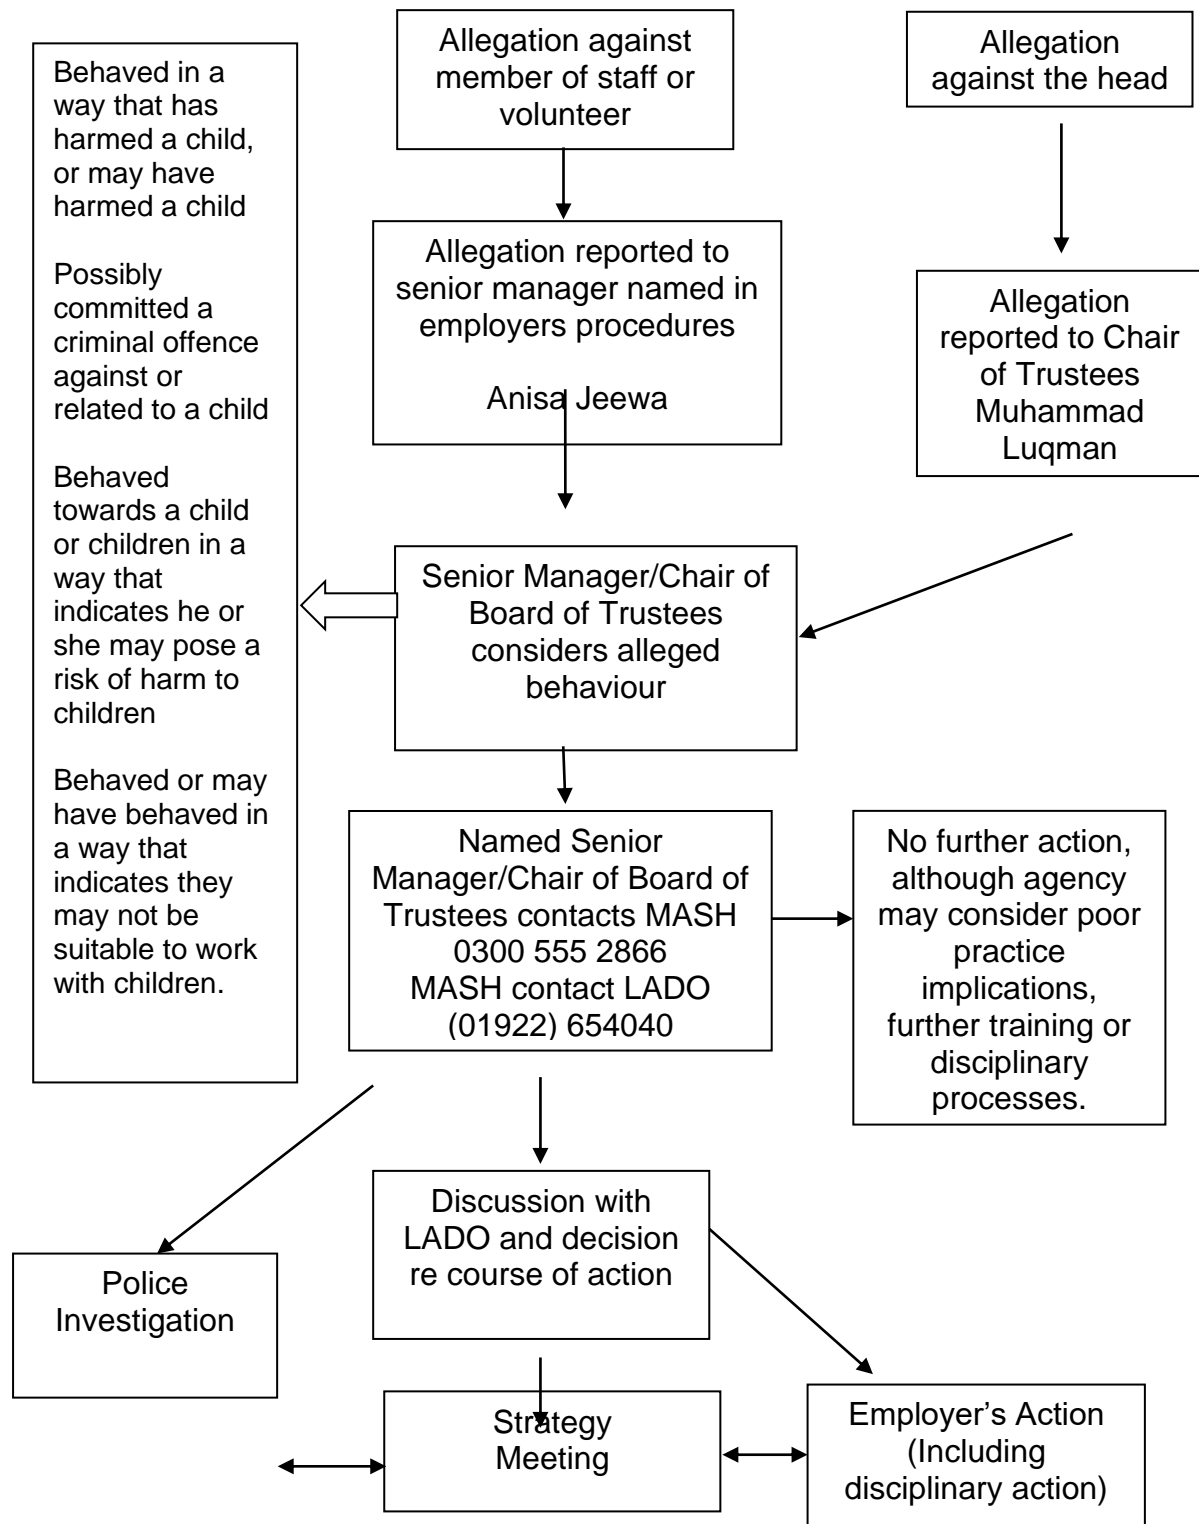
Allegation against member of staff or volunteer

Allegation against the head

Behaved in a way that has harmed a child, or may have harmed a child

Possibly committed a criminal offence against or related to a child

Behaved towards a child or children in a way that indicates he or she may pose a risk of harm to children

Behaved or may have behaved in a way that indicates they may not be suitable to work with children.

Allegation reported to senior manager named in employers procedures

Anisa Jeewa

Allegation reported to Chair of Trustees Muhammad Luqman

Senior Manager/Chair of Board of Trustees considers alleged behaviour

Named Senior Manager/Chair of Board of Trustees contacts MASH 0300 555 2866 MASH contact LADO (01922) 654040

No further action, although agency may consider poor practice implications, further training or disciplinary processes.

Discussion with LADO and decision re course of action

Police Investigation

Strategy Meeting

Employer's Action (Including disciplinary action)